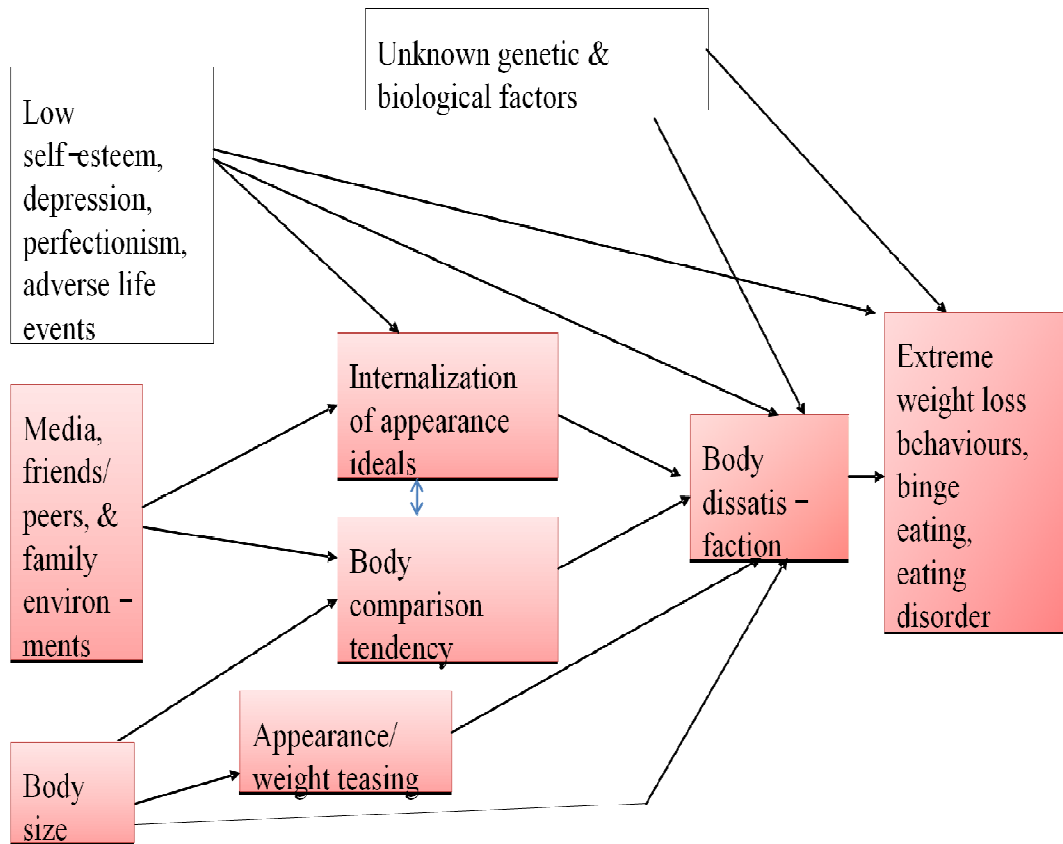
Unknown genetic & biological factors

Low self-esteem, depression, perfectionism, adverse life events

Media, friends/ peers, & family environ - ments

Internalization of appearance ideals

Body comparison tendency

Body dissatis - faction

Extreme weight loss bchaviours, binge eating, eating disorder

Appearance/ weight teasing

Body size